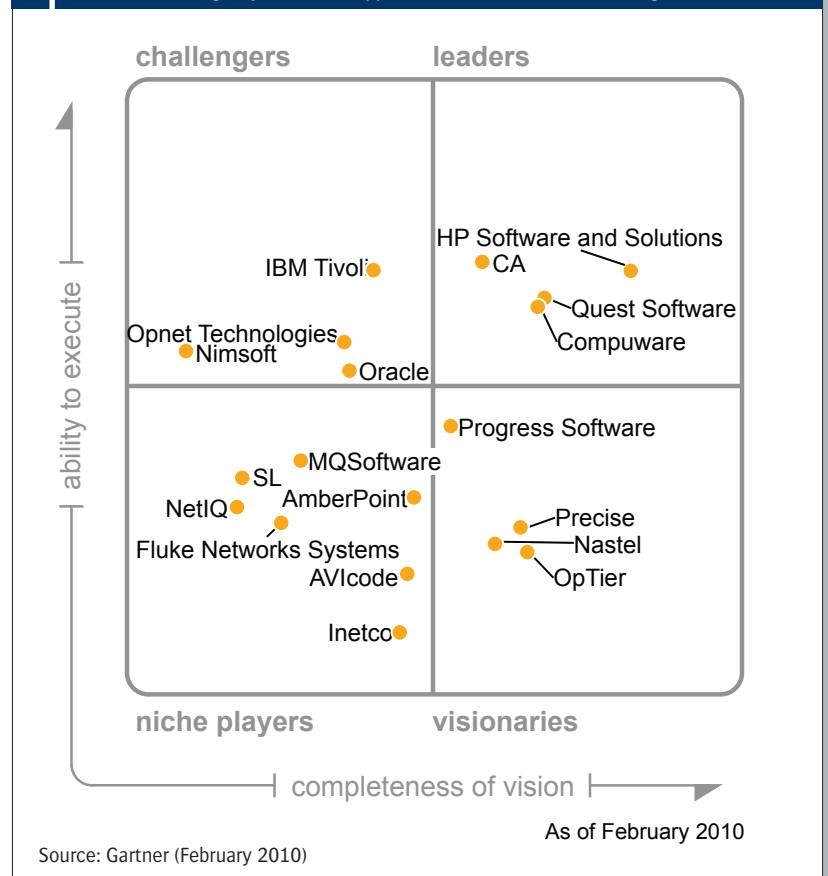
challengers

leaders

ability to execute

IBM Tivoli

HP Software and Solutions

CA

Quest Software

Compuware

Opnet Technologies

Nimsoft

Oracle

Progress Software

MQSoftware

SL

AmberPoint

NetIQ

Precise

Nastel

Fluke Networks Systems

OpTier

AVIcode

Inetco

niche players

visionaries

completeness of vision

As of February 2010

Source: Gartner (February 2010)